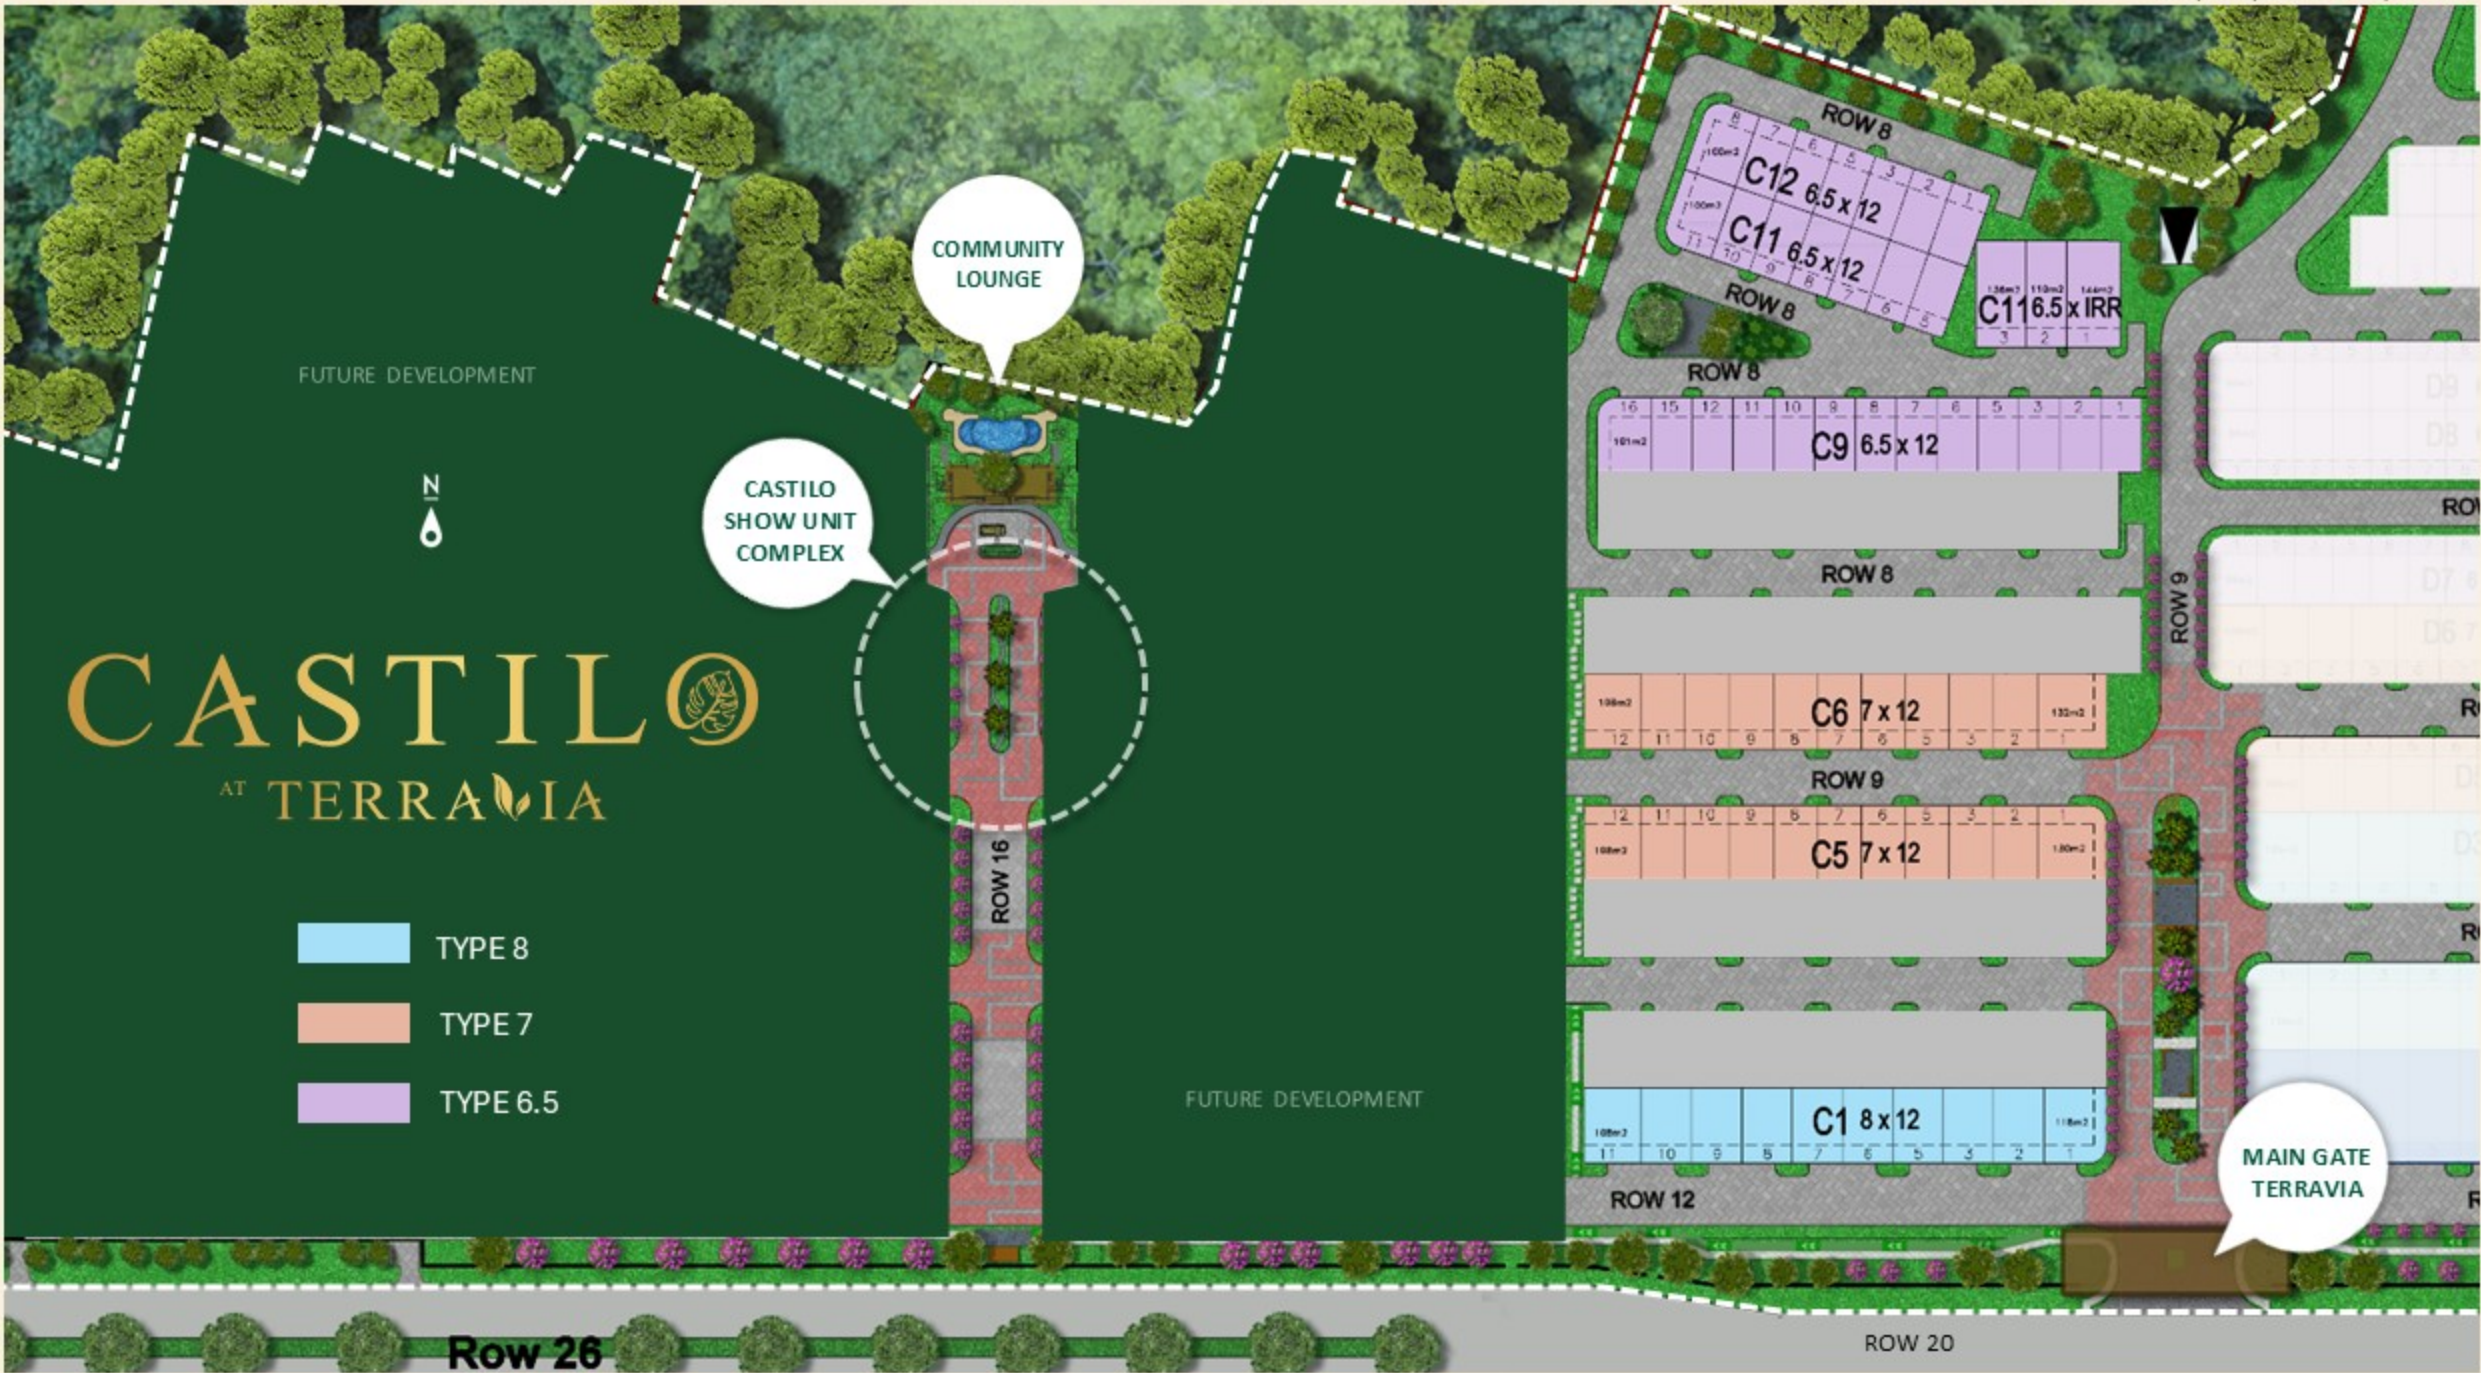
FUTURE DEVELOPMENT

COMMUNITY LOUNGE

N

CASTILO SHOW UNIT COMPLEX

CASTILO
AT TERRAVIA

TYPE 8

TYPE 7

TYPE 6.5

ROW 16

FUTURE DEVELOPMENT

ROW 8
8 7 6 5 4 3 2 1
C12 6.5 x 12
C11 6.5 x 12
11 10 9 8 7 6 5
C11 6.5 x IRR
3 2 1
ROW 8
ROW 8
16 15 12 11 10 9 8 7 6 5 3 2 1
C9 6.5 x 12
ROW 8
ROW 9
C6 7 x 12
12 11 10 9 8 7 6 5 3 2 1
ROW 9
12 11 10 9 8 7 6 5 3 2 1
C5 7 x 12
C1 8 x 12
11 10 9 8 7 6 5 3 2 1
ROW 12

MAIN GATE TERRAVIA

Row 26

ROW 20